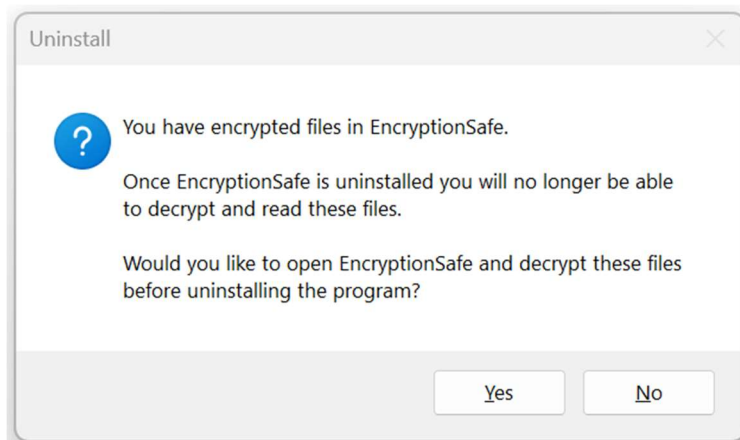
Uninstall

?

You have encrypted files in EncryptionSafe.

Once EncryptionSafe is uninstalled you will no longer be able to decrypt and read these files.

Would you like to open EncryptionSafe and decrypt these files before uninstalling the program?

Yes

No